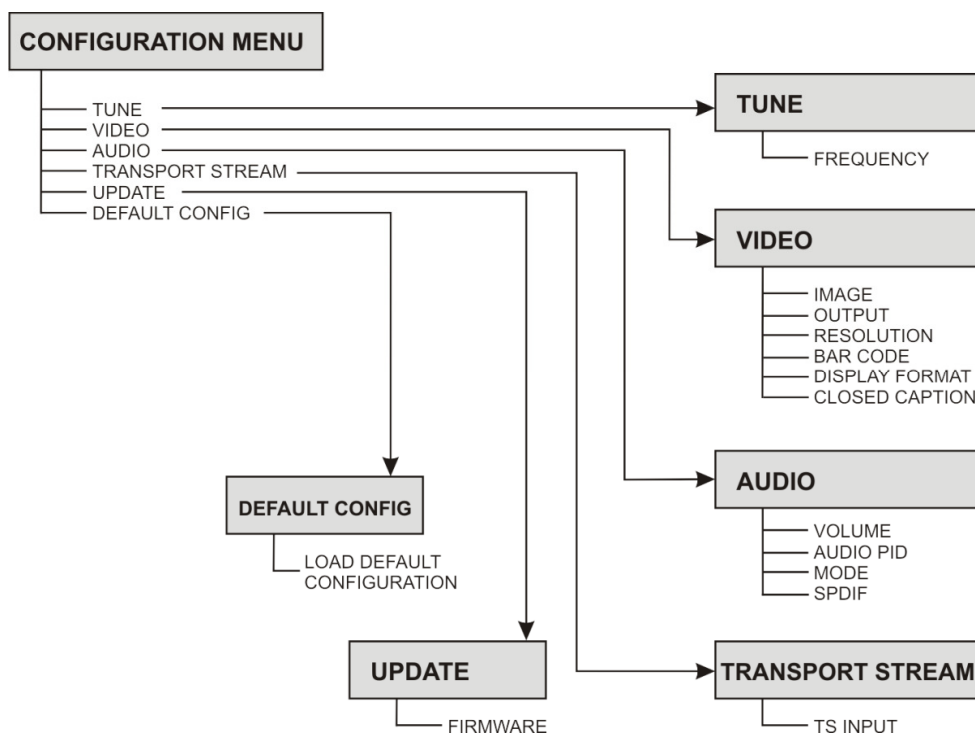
CONFIGURATION MENU

TUNE
VIDEO
AUDIO
TRANSPORT STREAM
UPDATE
DEFAULT CONFIG

TUNE

FREQUENCY

VIDEO

IMAGE
OUTPUT
RESOLUTION
BAR CODE
DISPLAY FORMAT
CLOSED CAPTION

AUDIO

VOLUME
AUDIO PID
MODE
SPDIF

DEFAULT CONFIG

LOAD DEFAULT CONFIGURATION

UPDATE

FIRMWARE

TRANSPORT STREAM

TS INPUT